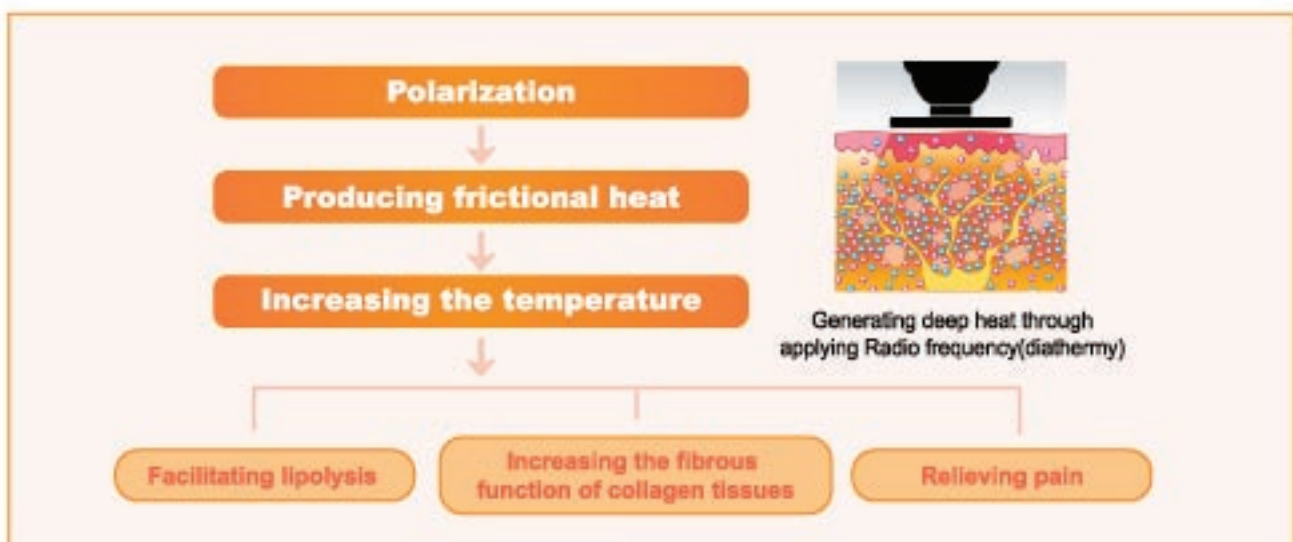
Polarization

Producing frictional heat

Increasing the temperature

Generating deep heat through applying Radio frequency(diathermy)

Facilitating lipolysis

Increasing the fibrous function of collagen tissues

Relieving pain